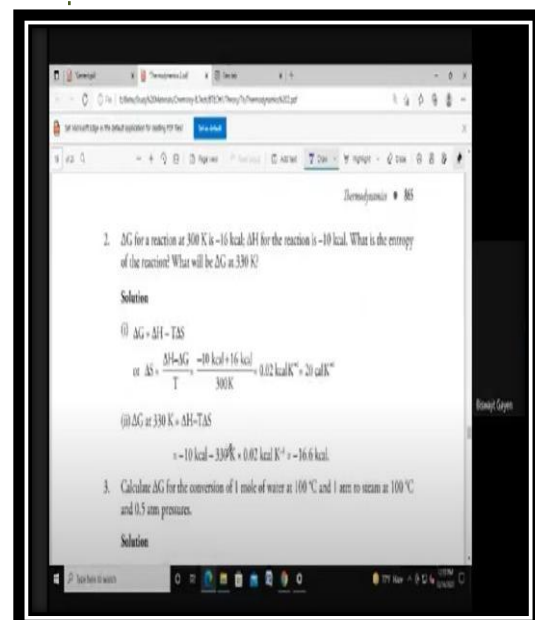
Thermodynamics • 805

2. ΔG for a reaction at 300 K is –16 kcal; ΔH for the reaction is –10 kcal. What is the entropy of the reaction? What will be ΔG at 330 K?

Solution

(i) $\Delta G = \Delta H - T\Delta S$

or $\Delta S = \frac{\Delta H - \Delta G}{T} = \frac{-10 \text{ kcal} + 16 \text{ kcal}}{300\text{K}} = 0.02 \text{ kcal K}^{-1} = 20 \text{ cal K}^{-1}$

(ii) ΔG at 330 K = ΔH–TΔS

$= -10 \text{ kcal} - 330 \text{ K} \times 0.02 \text{ kcal K}^{-1} = -16.6 \text{ kcal}.$

3. Calculate ΔG for the conversion of 1 mole of water at 100 °C and 1 atm to steam at 100 °C and 0.5 atm pressures.

Solution

Biswajit Gayen

Type here to search